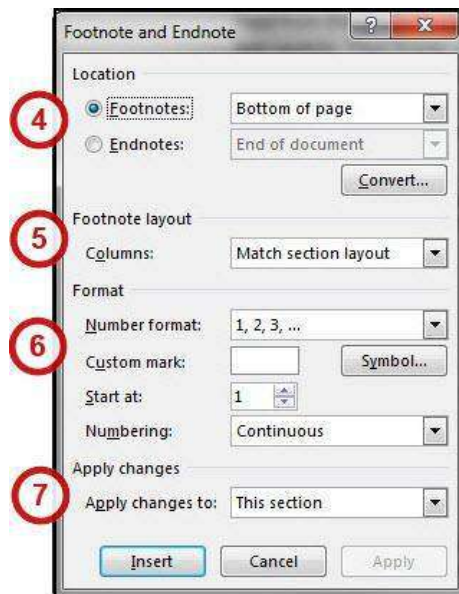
Footnote and Endnote

?

x

Location

4

Footnotes: Bottom of page

Endnotes: End of document

Convert...

Footnote layout

5

Columns: Match section layout

Format

6

Number format: 1, 2, 3, ...

Custom mark:

Symbol...

Start at: 1

Numbering: Continuous

Apply changes

7

Apply changes to: This section

Insert

Cancel

Apply